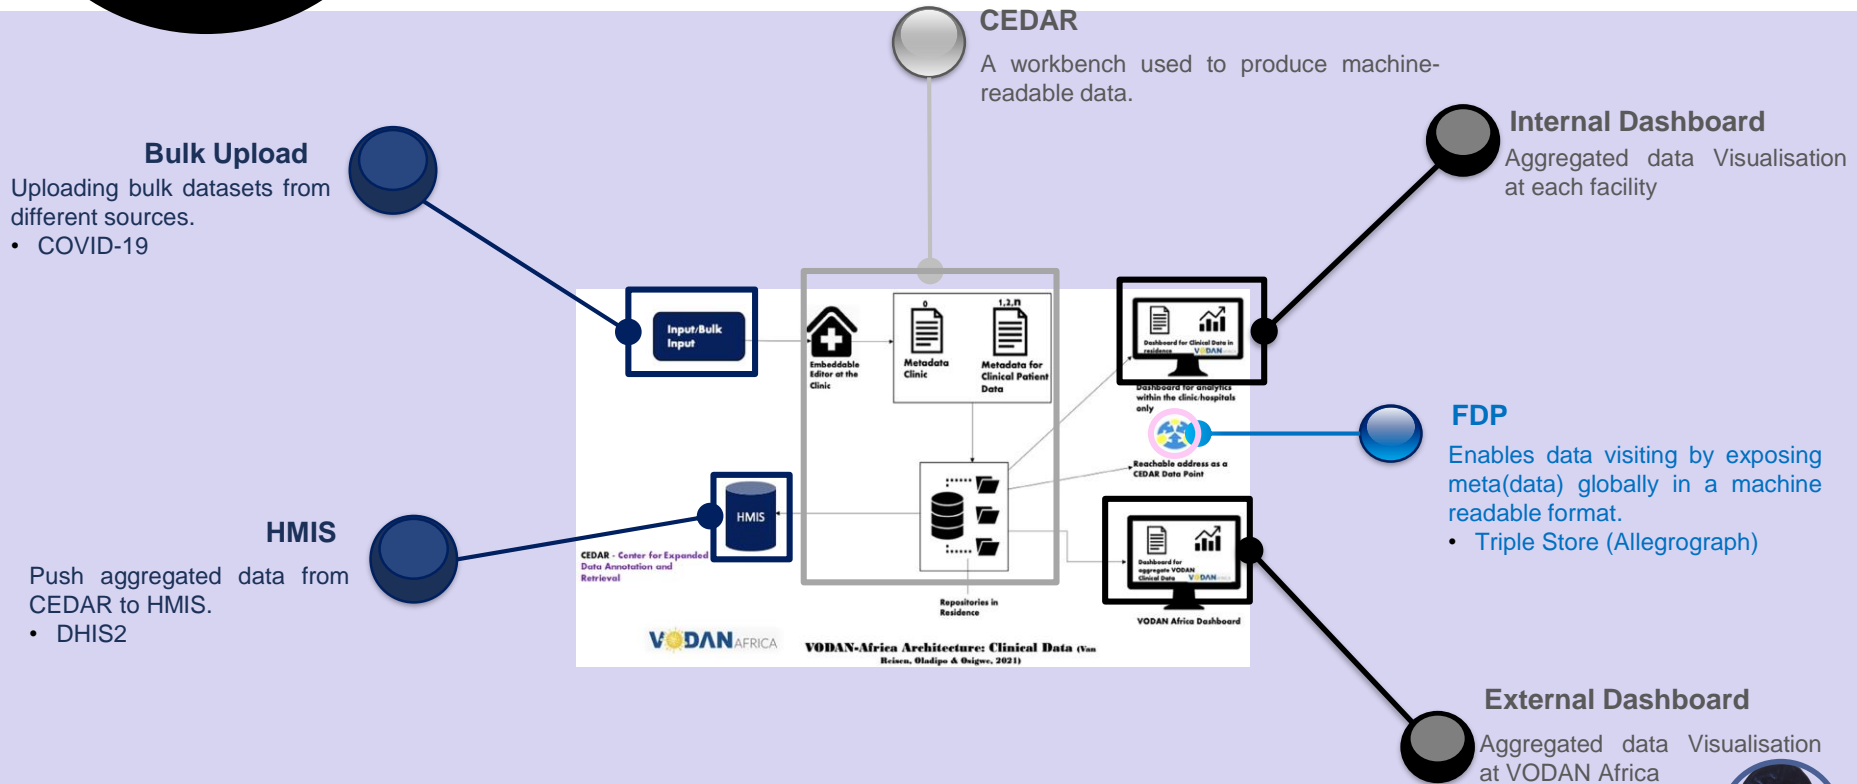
CEDAR

A workbench used to produce machine-readable data.

Bulk Upload

Uploading bulk datasets from different sources.

• COVID-19

Internal Dashboard

Aggregated data Visualisation at each facility

Input/Bulk Input

Embeddable Editor at the Clinic

0

Metadata Clinic

1,2,n

Metadata for Clinical Patient Data

Dashboard for Clinical Data in residence VODAN

Dashboard for analytics within the clinic/hospitals only

FDP

Enables data visiting by exposing meta(data) globally in a machine readable format.

• Triple Store (Allegrograph)

Reachable address as a CEDAR Data Point

HMIS

HMIS

Push aggregated data from CEDAR to HMIS.

• DHIS2

CEDAR - Center for Expanded Data Annotation and Retrieval

Dashboard for aggregate VODAN Clinical Data VODAN

Repositories in Residence

VODAN Africa Dashboard

VODAN AFRICA

VODAN-Africa Architecture: Clinical Data (Van Reisen, Oladipo & Osigwe, 2021)

External Dashboard

Aggregated data Visualisation at VODAN Africa